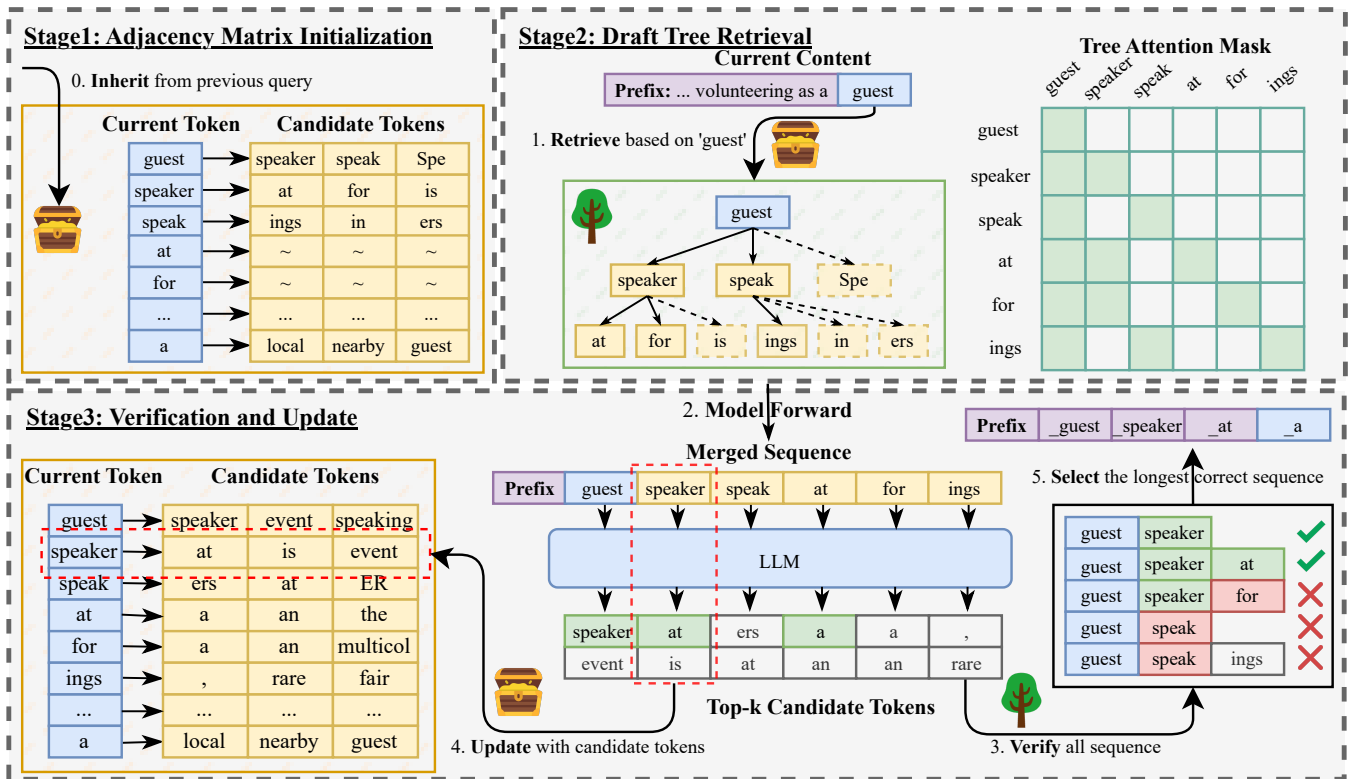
Stage1: Adjacency Matrix Initialization

0. Inherit from previous query

| Current Token | Candidate Tokens | | |
|---|---|---|---|
| guest | speaker | speak | Spe |
| speaker | at | for | is |
| speak | ings | in | ers |
| at | ~ | ~ | ~ |
| for | ~ | ~ | ~ |
| ... | ... | ... | ... |
| a | local | nearby | guest |

Stage2: Draft Tree Retrieval

Current Content

Prefix: ... volunteering as a guest

1. Retrieve based on 'guest'

guest
speaker speak Spe
at for is ings in ers

Tree Attention Mask

| | guest | speaker | speak | at | for | ings |
|---|---|---|---|---|---|---|
| guest | | | | | | |
| speaker | | | | | | |
| speak | | | | | | |
| at | | | | | | |
| for | | | | | | |
| ings | | | | | | |

Stage3: Verification and Update

| Current Token | Candidate Tokens | | |
|---|---|---|---|
| guest | speaker | event | speaking |
| speaker | at | is | event |
| speak | ers | at | ER |
| at | a | an | the |
| for | a | an | multicol |
| ings | , | rare | fair |
| ... | ... | ... | ... |
| a | local | nearby | guest |

2. Model Forward

Merged Sequence

Prefix guest speaker speak at for ings

LLM

speaker at ers a a ,
event is at an an rare

Top-k Candidate Tokens

4. Update with candidate tokens

3. Verify all sequence

Prefix _guest _speaker _at _a

5. Select the longest correct sequence

guest speaker
guest speaker at
guest speaker for
guest speak
guest speak ings